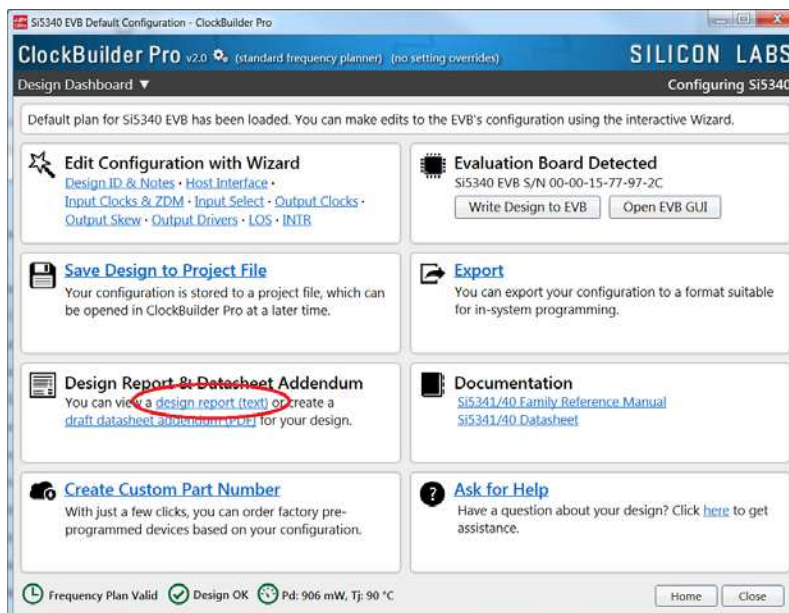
Si5340 EVB Default Configuration - ClockBuilder Pro

ClockBuilder Pro v2.0 (standard frequency planner) (no setting overrides)

SILICON LABS

Design Dashboard ▼

Configuring Si5340

Default plan for Si5340 EVB has been loaded. You can make edits to the EVB's configuration using the interactive Wizard.

Edit Configuration with Wizard
Design ID & Notes · Host Interface · Input Clocks & ZDM · Input Select · Output Clocks · Output Skew · Output Drivers · LOS · INTR

Evaluation Board Detected
Si5340 EVB S/N 00-00-15-77-97-2C
Write Design to EVB
Open EVB GUI

Save Design to Project File
Your configuration is stored to a project file, which can be opened in ClockBuilder Pro at a later time.

Export
You can export your configuration to a format suitable for in-system programming.

Design Report & Datasheet Addendum
You can view a design report (text) or create a draft datasheet addendum (PDF) for your design.

Documentation
Si5341/40 Family Reference Manual
Si5341/40 Datasheet

Create Custom Part Number
With just a few clicks, you can order factory pre-programmed devices based on your configuration.

Ask for Help
Have a question about your design? Click here to get assistance.

Frequency Plan Valid
Design OK
Pd: 906 mW, Tj: 90 °C

Home
Close